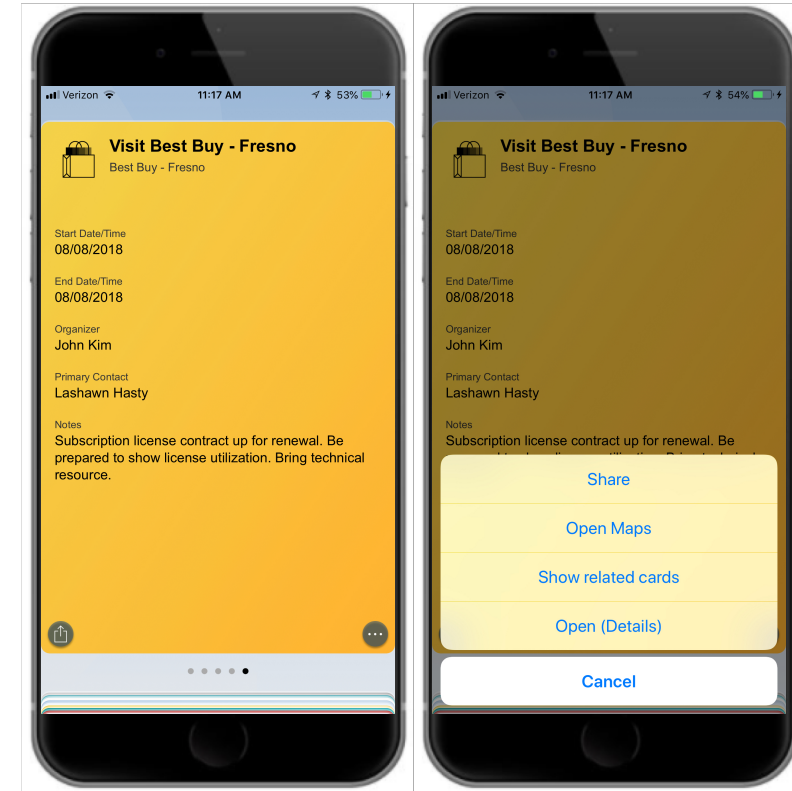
Verizon 11:17 AM 53%

Visit Best Buy - Fresno
Best Buy - Fresno

Start Date/Time
08/08/2018

End Date/Time
08/08/2018

Organizer
John Kim

Primary Contact
Lashawn Hasty

Notes
Subscription license contract up for renewal. Be prepared to show license utilization. Bring technical resource.

Verizon 11:17 AM 54%

Visit Best Buy - Fresno
Best Buy - Fresno

Start Date/Time
08/08/2018

End Date/Time
08/08/2018

Organizer
John Kim

Primary Contact
Lashawn Hasty

Notes
Subscription license contract up for renewal. Be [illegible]

Share

Open Maps

Show related cards

Open (Details)

Cancel